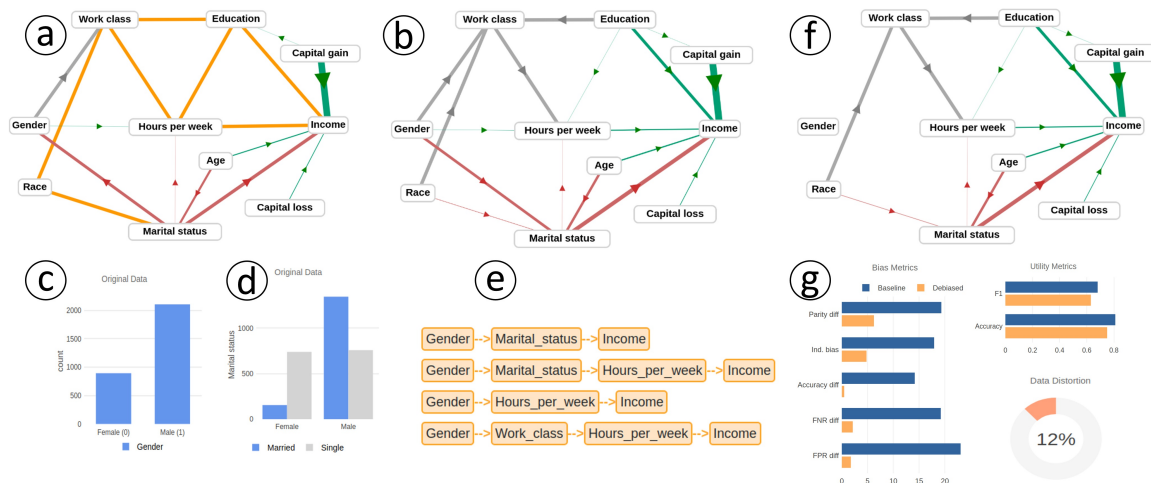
a

Work class
Education
Capital gain
Gender
Hours per week
Income
Age
Race
Capital loss
Marital status

b

Work class
Education
Capital gain
Gender
Hours per week
Income
Age
Race
Capital loss
Marital status

f

Work class
Education
Capital gain
Gender
Hours per week
Income
Age
Race
Capital loss
Marital status

c

Original Data

count
2000
1500
1000
500
0
Female (0)
Male (1)
Gender

d

Original Data

Marital status
1000
500
0
Female
Male
Married
Single

e

Gender --> Marital_status --> Income
Gender --> Marital_status --> Hours_per_week --> Income
Gender --> Hours_per_week --> Income
Gender --> Work_class --> Hours_per_week --> Income

g

Bias Metrics
Baseline
Debiased
Parity diff
Ind. bias
Accuracy diff
FNR diff
FPR diff
0
5
10
15
20

Utility Metrics
F1
Accuracy
0
0.2
0.4
0.6
0.8

Data Distortion
12%